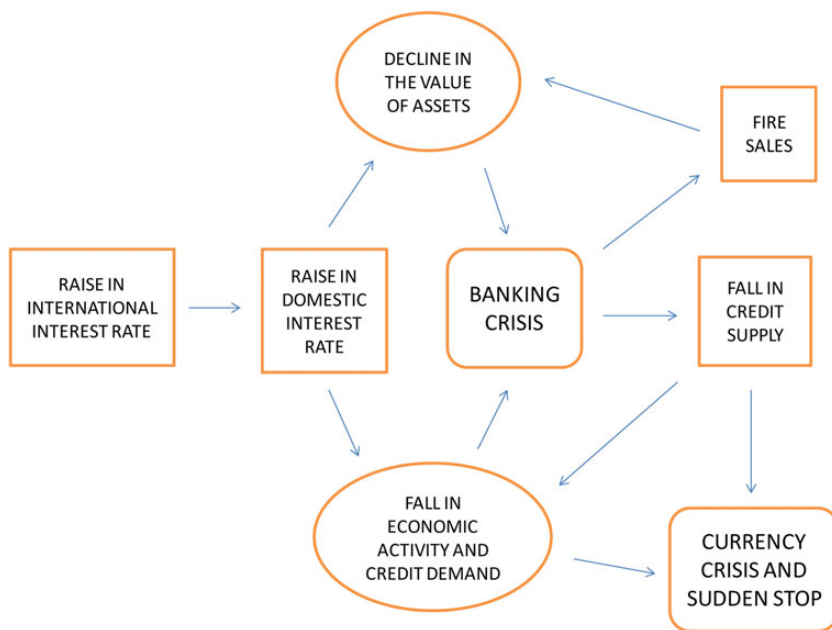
DECLINE IN THE VALUE OF ASSETS

FIRE SALES

RAISE IN INTERNATIONAL INTEREST RATE

RAISE IN DOMESTIC INTEREST RATE

BANKING CRISIS

FALL IN CREDIT SUPPLY

FALL IN ECONOMIC ACTIVITY AND CREDIT DEMAND

CURRENCY CRISIS AND SUDDEN STOP